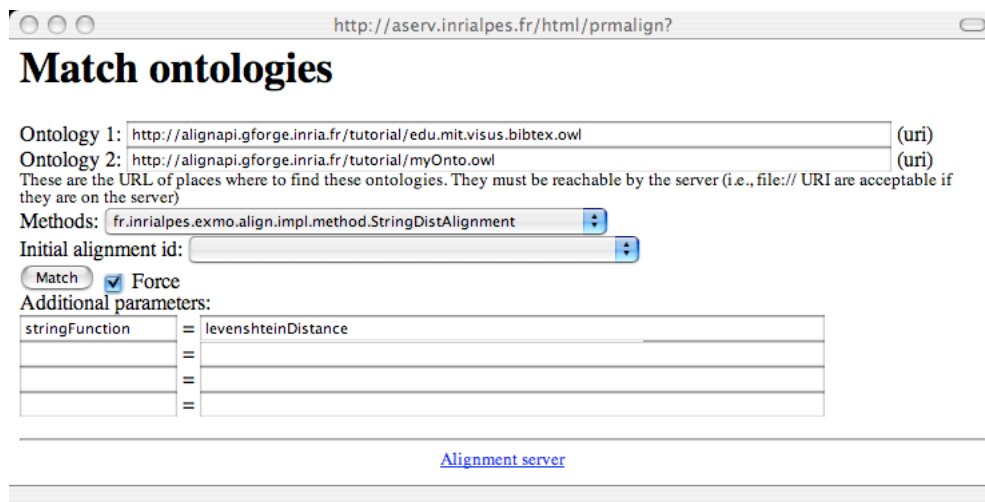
http://aserv.inrialpes.fr/html/prmalign?

Match ontologies

Ontology 1: http://alignapi.gforge.inria.fr/tutorial/edu.mit.visus.bibtex.owl (uri)
Ontology 2: http://alignapi.gforge.inria.fr/tutorial/myOnto.owl (uri)
These are the URL of places where to find these ontologies. They must be reachable by the server (i.e., file:// URI are acceptable if they are on the server)

Methods: fr.inrialpes.exmo.align.impl.method.StringDistAlignment

Initial alignment id:

Match Force

Additional parameters:

| stringFunction | = | levenshteinDistance |
|---|---|---|
| | = | |
| | = | |
| | = | |

Alignment server